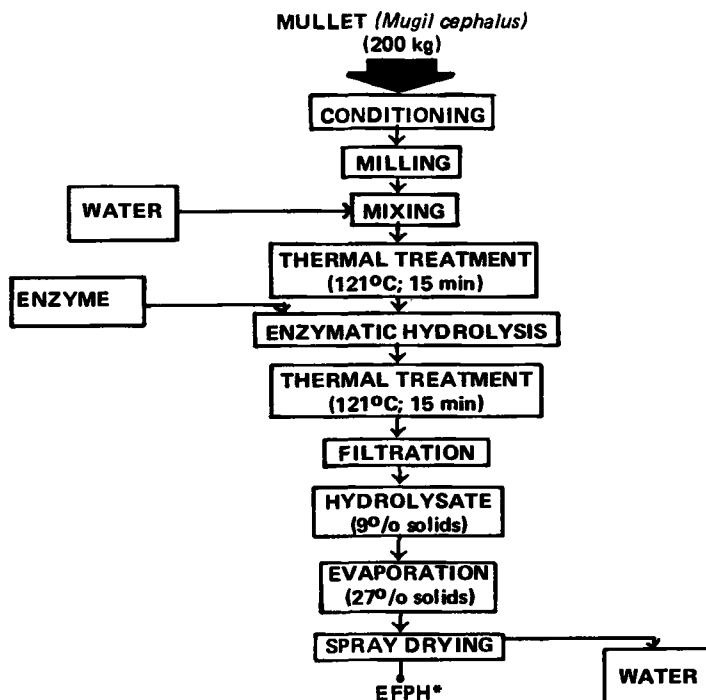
MULLET (Mugil cephalus)
(200 kg)

CONDITIONING

MILLING

WATER

MIXING

THERMAL TREATMENT
(121°C; 15 min)

ENZYME

ENZYMATIC HYDROLYSIS

THERMAL TREATMENT
(121°C; 15 min)

FILTRATION

HYDROLYSATE
(9°/o solids)

EVAPORATION
(27°/o solids)

SPRAY DRYING

WATER

EFPH*